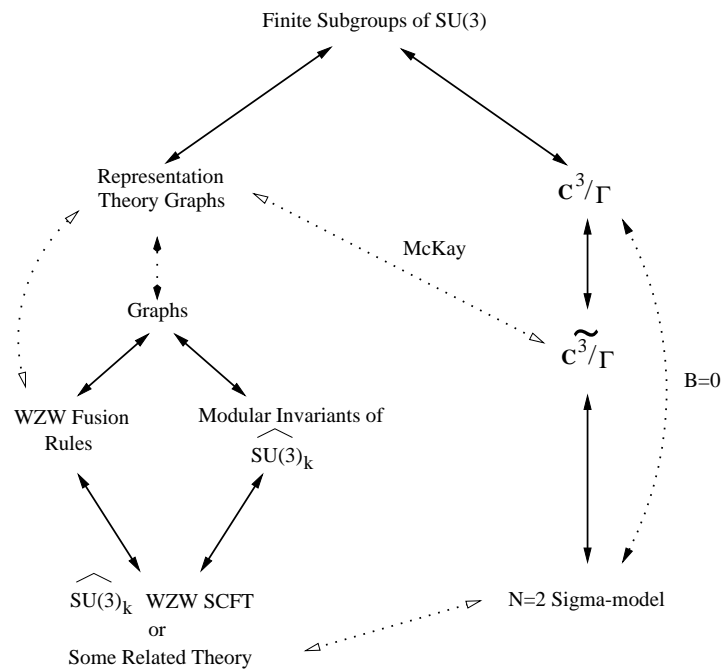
Finite Subgroups of SU(3)

Representation Theory Graphs

$\mathbb{C}^3/\Gamma$

McKay

Graphs

$\widetilde{\mathbb{C}^3/\Gamma}$

B=0

WZW Fusion Rules

Modular Invariants of $\widehat{SU(3)}_k$

$\widehat{SU(3)}_k$ WZW SCFT or Some Related Theory

N=2 Sigma-model